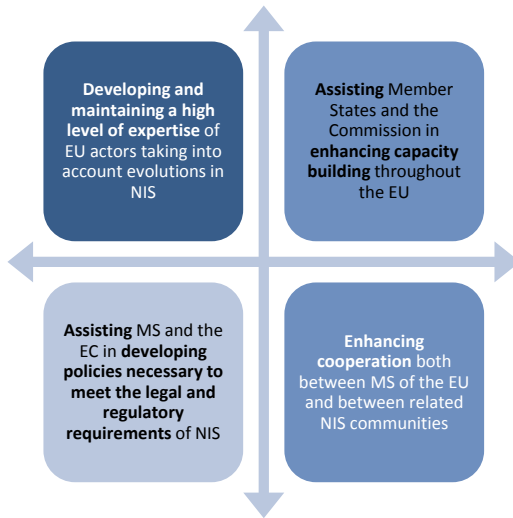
Developing and maintaining a high level of expertise of EU actors taking into account evolutions in NIS

Assisting Member States and the Commission in enhancing capacity building throughout the EU

Assisting MS and the EC in developing policies necessary to meet the legal and regulatory requirements of NIS

Enhancing cooperation both between MS of the EU and between related NIS communities